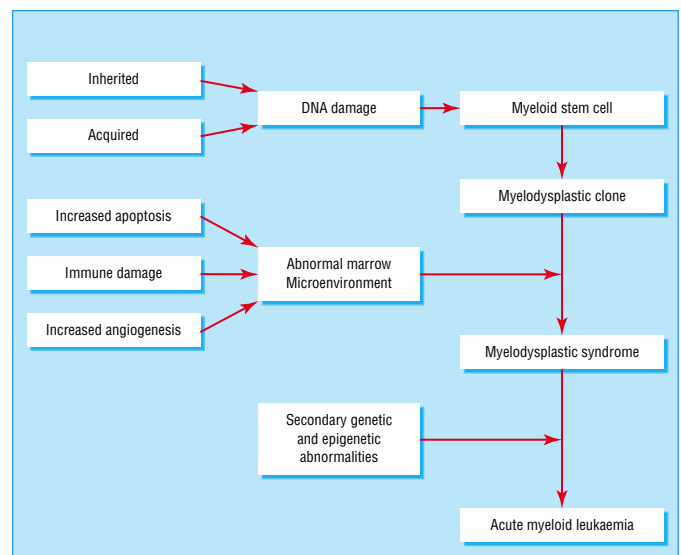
Inherited

Acquired

DNA damage

Myeloid stem cell

Myelodysplastic clone

Increased apoptosis

Immune damage

Increased angiogenesis

Abnormal marrow Microenvironment

Myelodysplastic syndrome

Secondary genetic and epigenetic abnormalities

Acute myeloid leukaemia